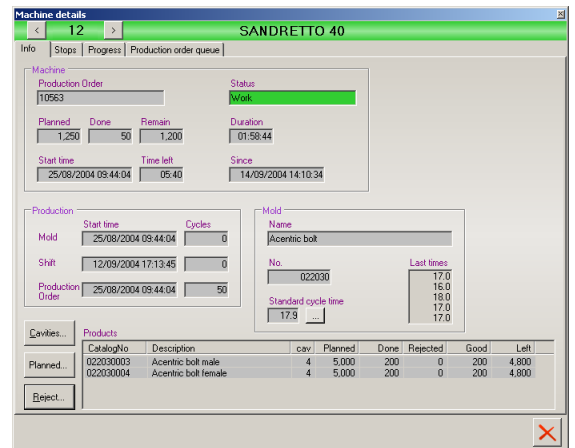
Machine details

< 12 > SANDRETTO 40

Info | Stops | Progress | Production order queue

Machine

Production Order
10563

Status
Work

Planned
1,250

Done
50

Remain
1,200

Duration
01:58:44

Start time
25/08/2004 09:44:04

Time left
05:40

Since
14/09/2004 14:10:34

Production

Start time

Cycles

Mold
25/08/2004 09:44:04
0

Shift
12/09/2004 17:13:45
0

Production Order
25/08/2004 09:44:04
50

Mold

Name
Acentric bolt

No.
022030

Last times
17.0
16.0
18.0
17.0
17.0

Standard cycle time
17.9 ...

Cavities...

Planned...

Reject...

Products

| CatalogNo | Description | cav | Planned | Done | Rejected | Good | Left |
|---|---|---|---|---|---|---|---|
| 022030003 | Acentric bolt male | 4 | 5,000 | 200 | 0 | 200 | 4,800 |
| 022030004 | Acentric bolt female | 4 | 5,000 | 200 | 0 | 200 | 4,800 |